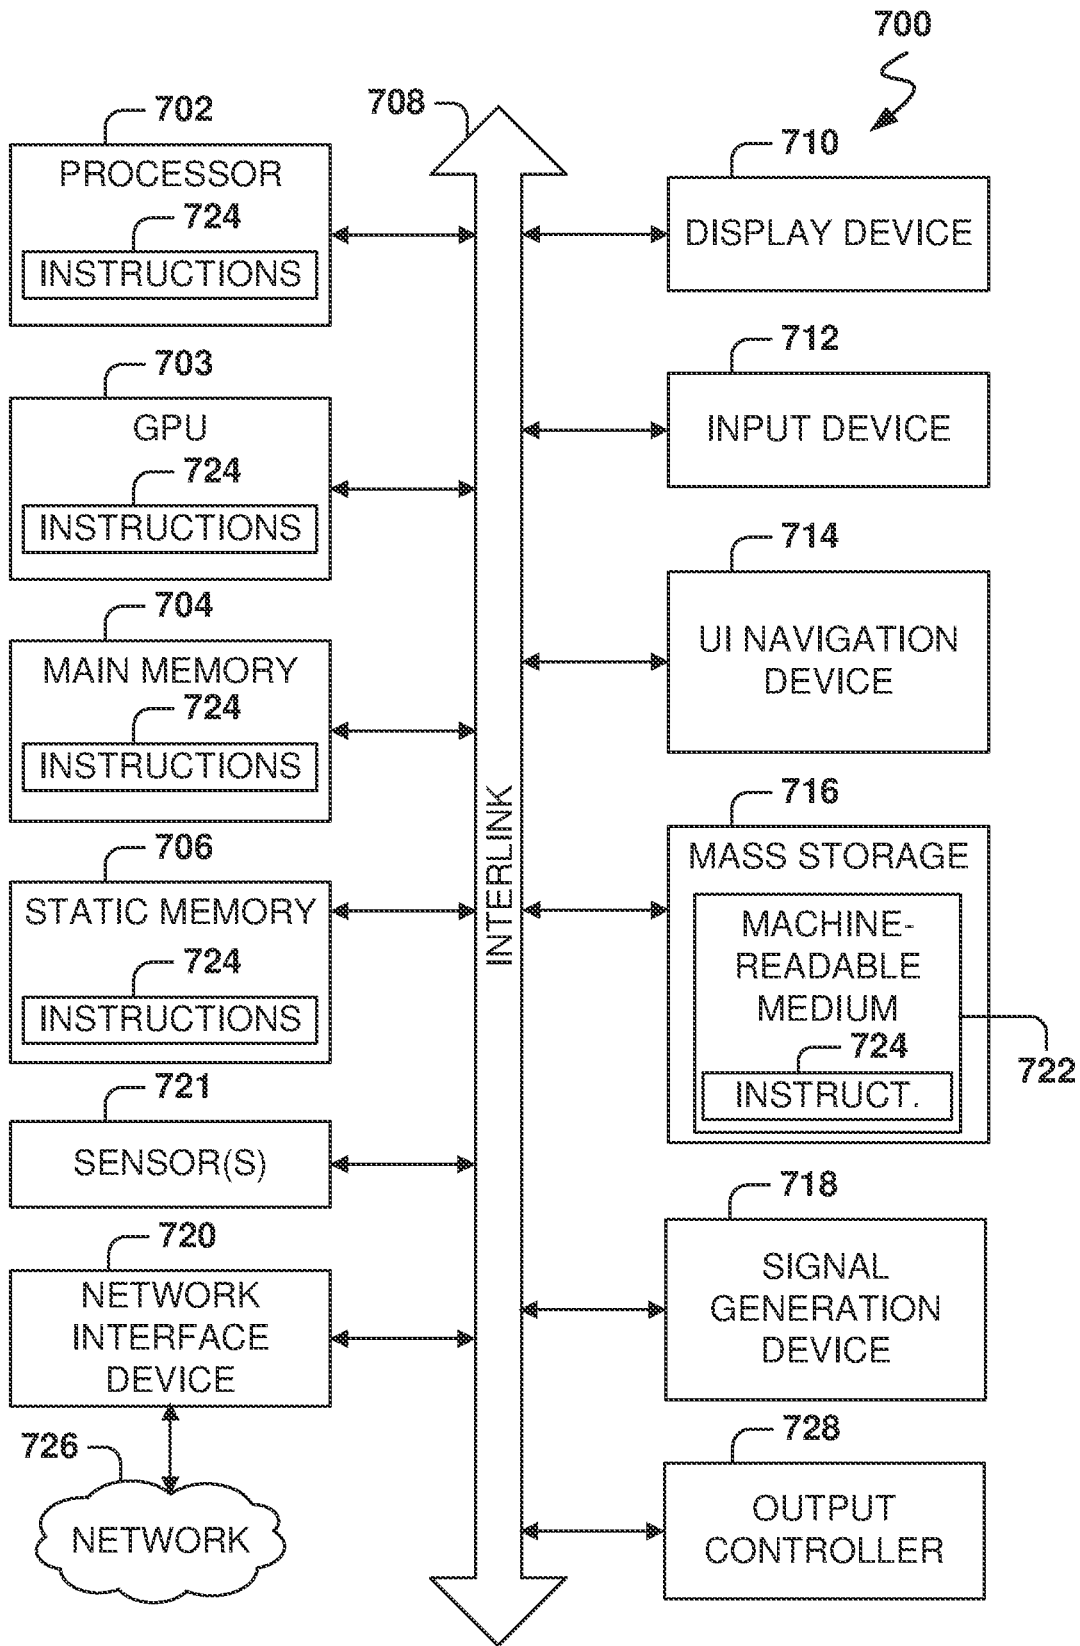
700

708

702
PROCESSOR
724
INSTRUCTIONS

703
GPU
724
INSTRUCTIONS

704
MAIN MEMORY
724
INSTRUCTIONS

706
STATIC MEMORY
724
INSTRUCTIONS

721
SENSOR(S)

720
NETWORK INTERFACE DEVICE

726
NETWORK

INTERLINK

710
DISPLAY DEVICE

712
INPUT DEVICE

714
UI NAVIGATION DEVICE

716
MASS STORAGE
MACHINE-READABLE MEDIUM
724
INSTRUCT.
722

718
SIGNAL GENERATION DEVICE

728
OUTPUT CONTROLLER